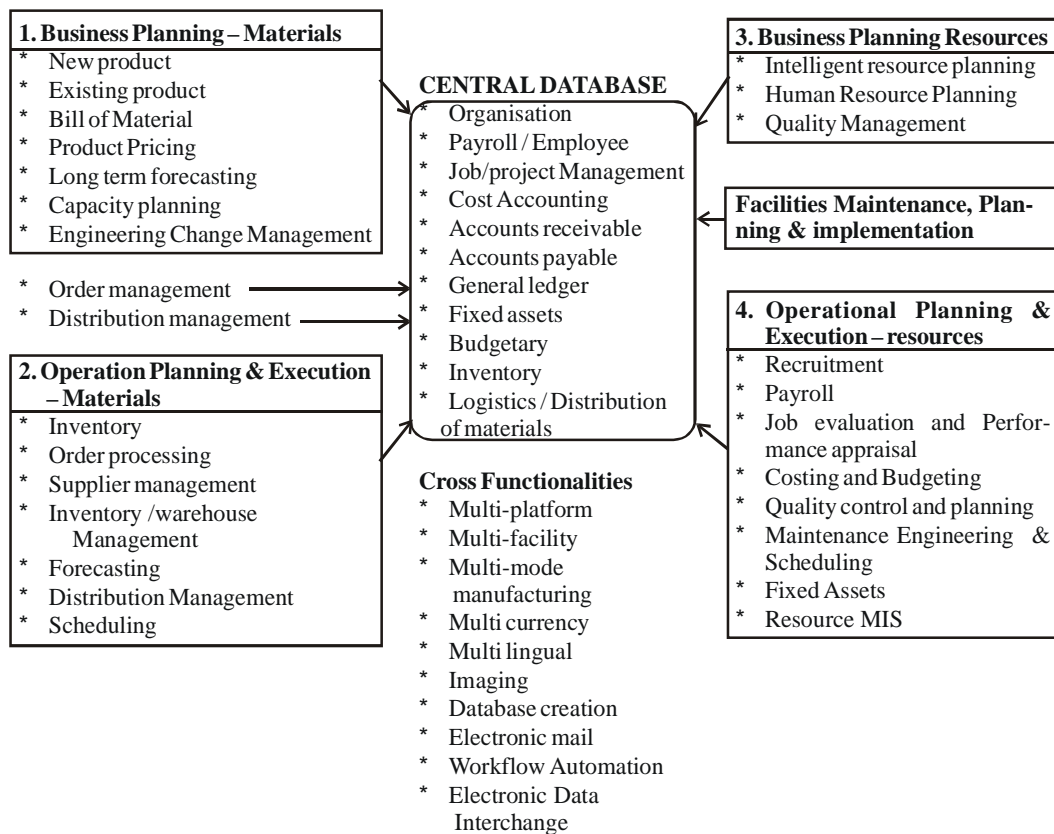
**1. Business Planning – Materials**
* New product
* Existing product
* Bill of Material
* Product Pricing
* Long term forecasting
* Capacity planning
* Engineering Change Management

* Order management
* Distribution management

**2. Operation Planning & Execution – Materials**
* Inventory
* Order processing
* Supplier management
* Inventory /warehouse Management
* Forecasting
* Distribution Management
* Scheduling

**CENTRAL DATABASE**
* Organisation
* Payroll / Employee
* Job/project Management
* Cost Accounting
* Accounts receivable
* Accounts payable
* General ledger
* Fixed assets
* Budgetary
* Inventory
* Logistics / Distribution of materials

**Cross Functionalities**
* Multi-platform
* Multi-facility
* Multi-mode manufacturing
* Multi currency
* Multi lingual
* Imaging
* Database creation
* Electronic mail
* Workflow Automation
* Electronic Data Interchange

**3. Business Planning Resources**
* Intelligent resource planning
* Human Resource Planning
* Quality Management

**Facilities Maintenance, Planning & implementation**

**4. Operational Planning & Execution – resources**
* Recruitment
* Payroll
* Job evaluation and Performance appraisal
* Costing and Budgeting
* Quality control and planning
* Maintenance Engineering & Scheduling
* Fixed Assets
* Resource MIS